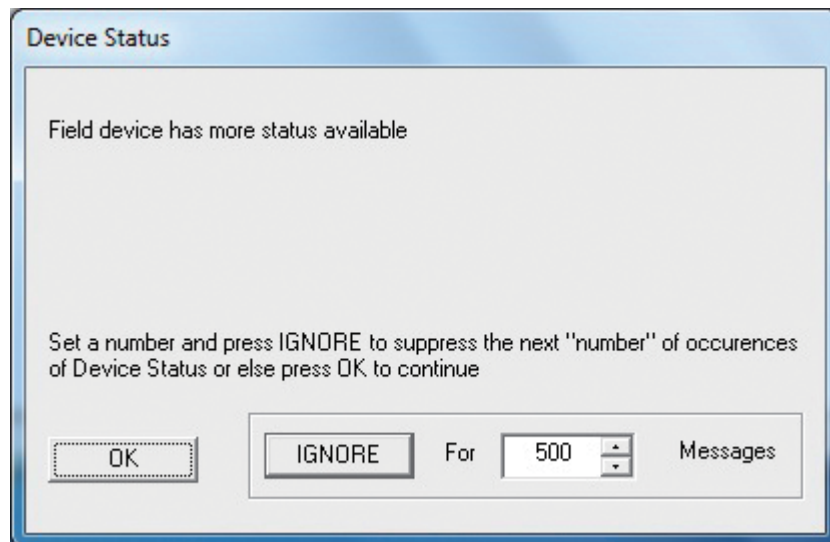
Device Status

Field device has more status available

Set a number and press IGNORE to suppress the next "number" of occurences of Device Status or else press OK to continue

OK

IGNORE

For

500

Messages